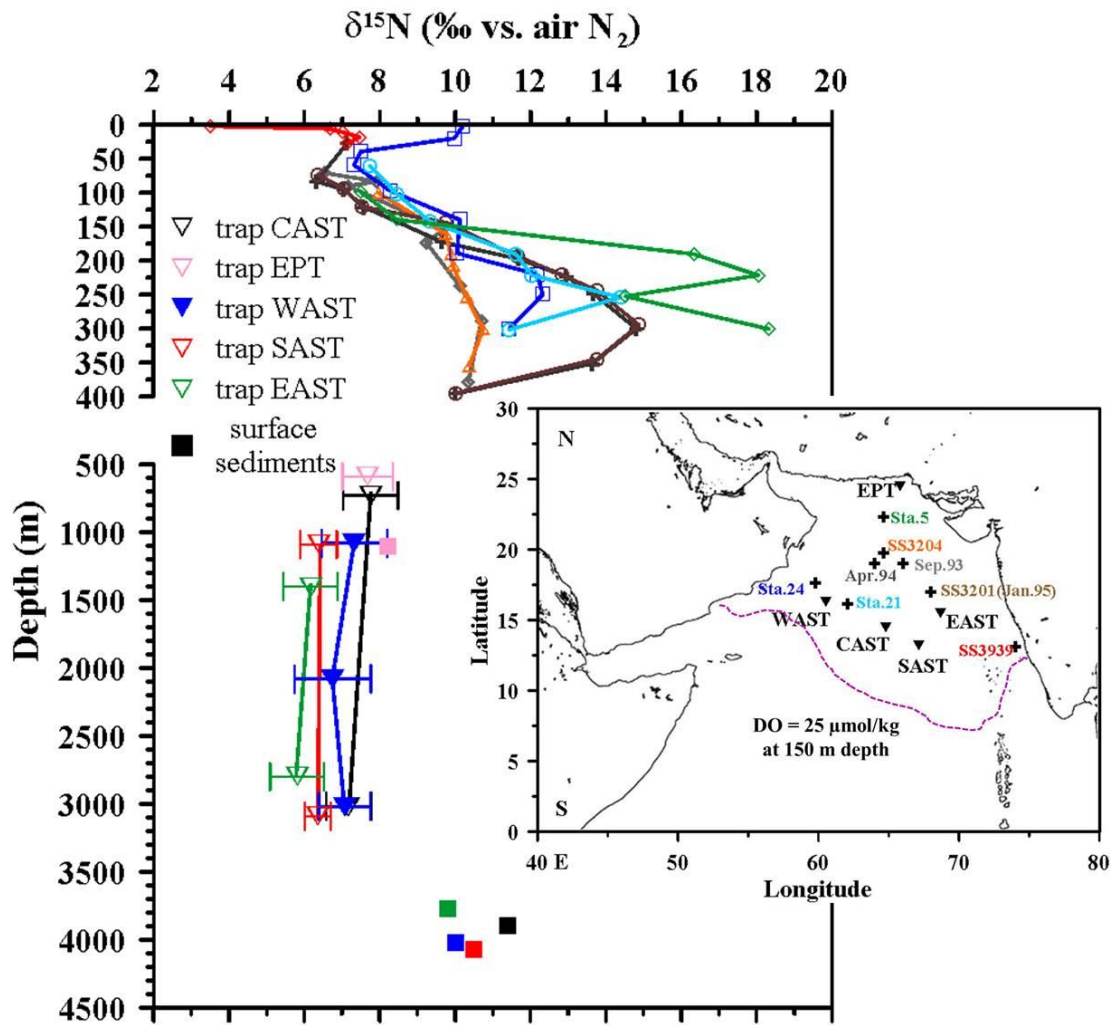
$\delta^{15}N$ (‰ vs. air $N_2$)

2 4 6 8 10 12 14 16 18 20

0 50 100 150 200 250 300 350 400

trap CAST
trap EPT
trap WAST
trap SAST
trap EAST
surface sediments

500 1000 1500 2000 2500 3000 3500 4000 4500

Depth (m)

30 25 20 15 10 5 0

N
S

EPT
Sta.5
SS3204
Sep.93
Apr.94
SS3201(Jan.95)
Sta.24
Sta.21
WAST
EAST
CAST
SAST
SS3939

DO = 25 µmol/kg at 150 m depth

Latitude

40 E 50 60 70 80

Longitude